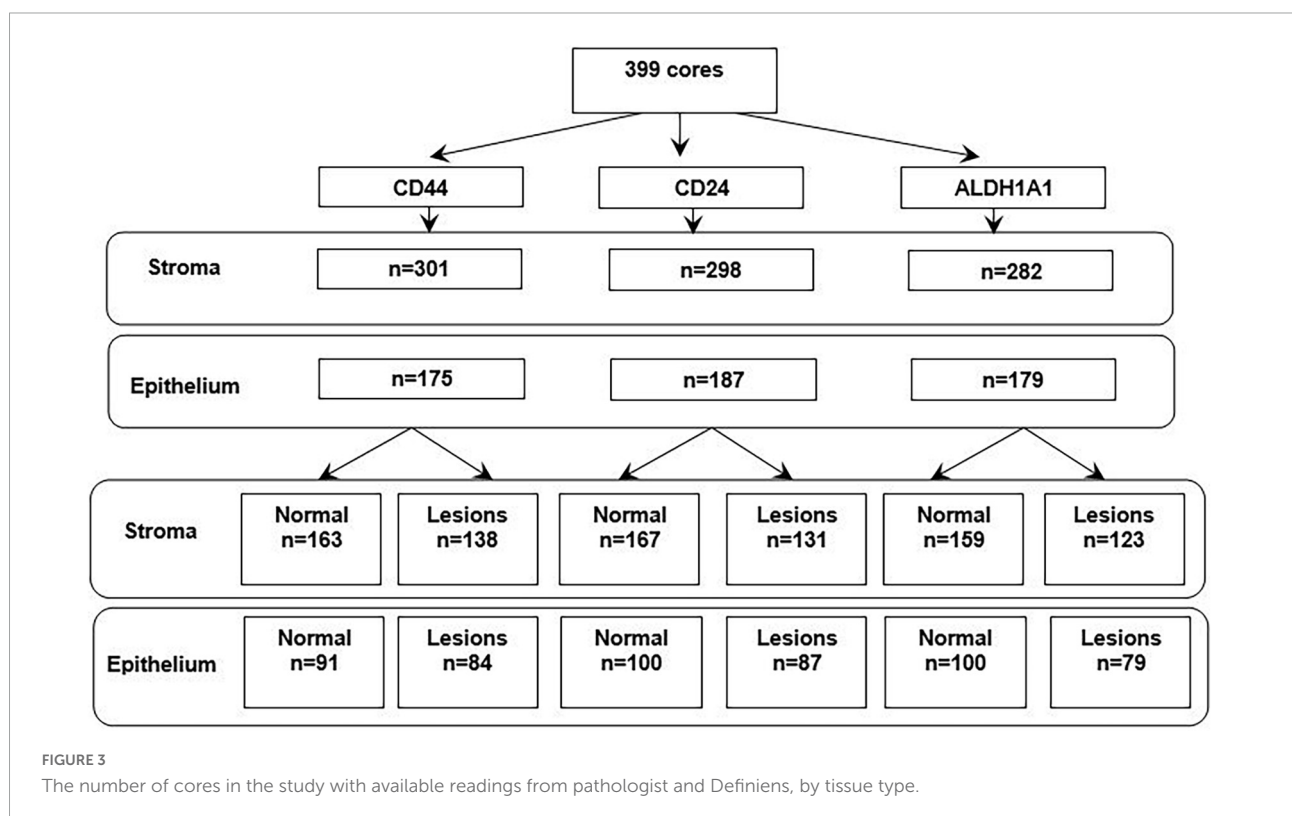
399 cores

CD44

CD24

ALDH1A1

Stroma

n=301

n=298

n=282

Epithelium

n=175

n=187

n=179

Stroma

Normal n=163

Lesions n=138

Normal n=167

Lesions n=131

Normal n=159

Lesions n=123

Epithelium

Normal n=91

Lesions n=84

Normal n=100

Lesions n=87

Normal n=100

Lesions n=79

FIGURE 3
The number of cores in the study with available readings from pathologist and Definiens, by tissue type.